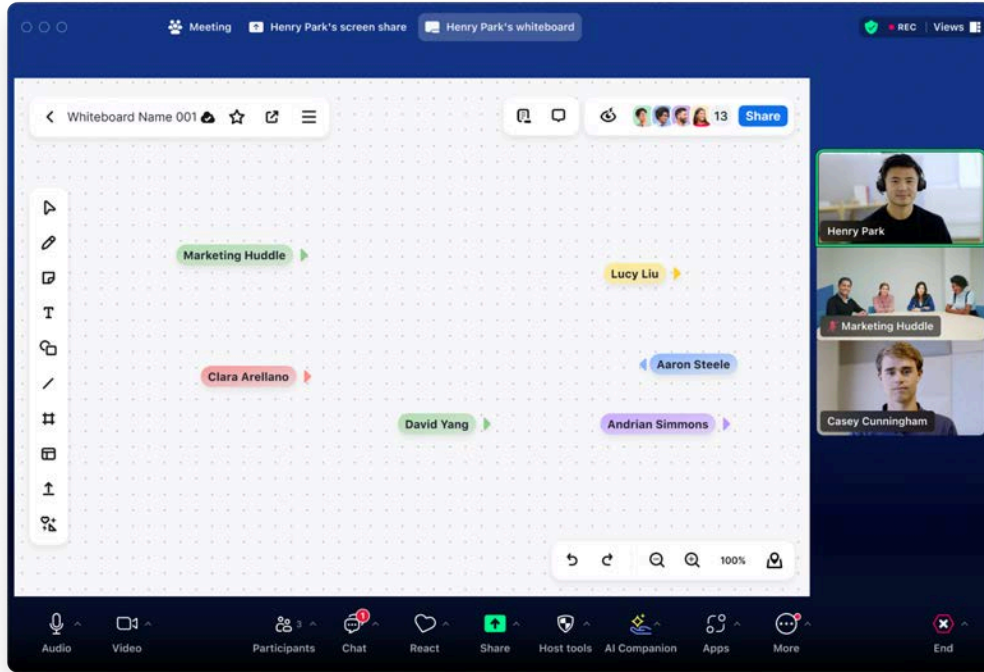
Meeting   Henry Park's screen share   Henry Park's whiteboard

REC | Views

Whiteboard Name 001

13 Share

Marketing Huddle

Lucy Liu

Aaron Steele

Clara Arellano

David Yang

Andrian Simmons

100%

Henry Park

Marketing Huddle

Casey Cunningham

Audio   Video   Participants 3   Chat 1   React   Share   Host tools   AI Companion   Apps   More   End